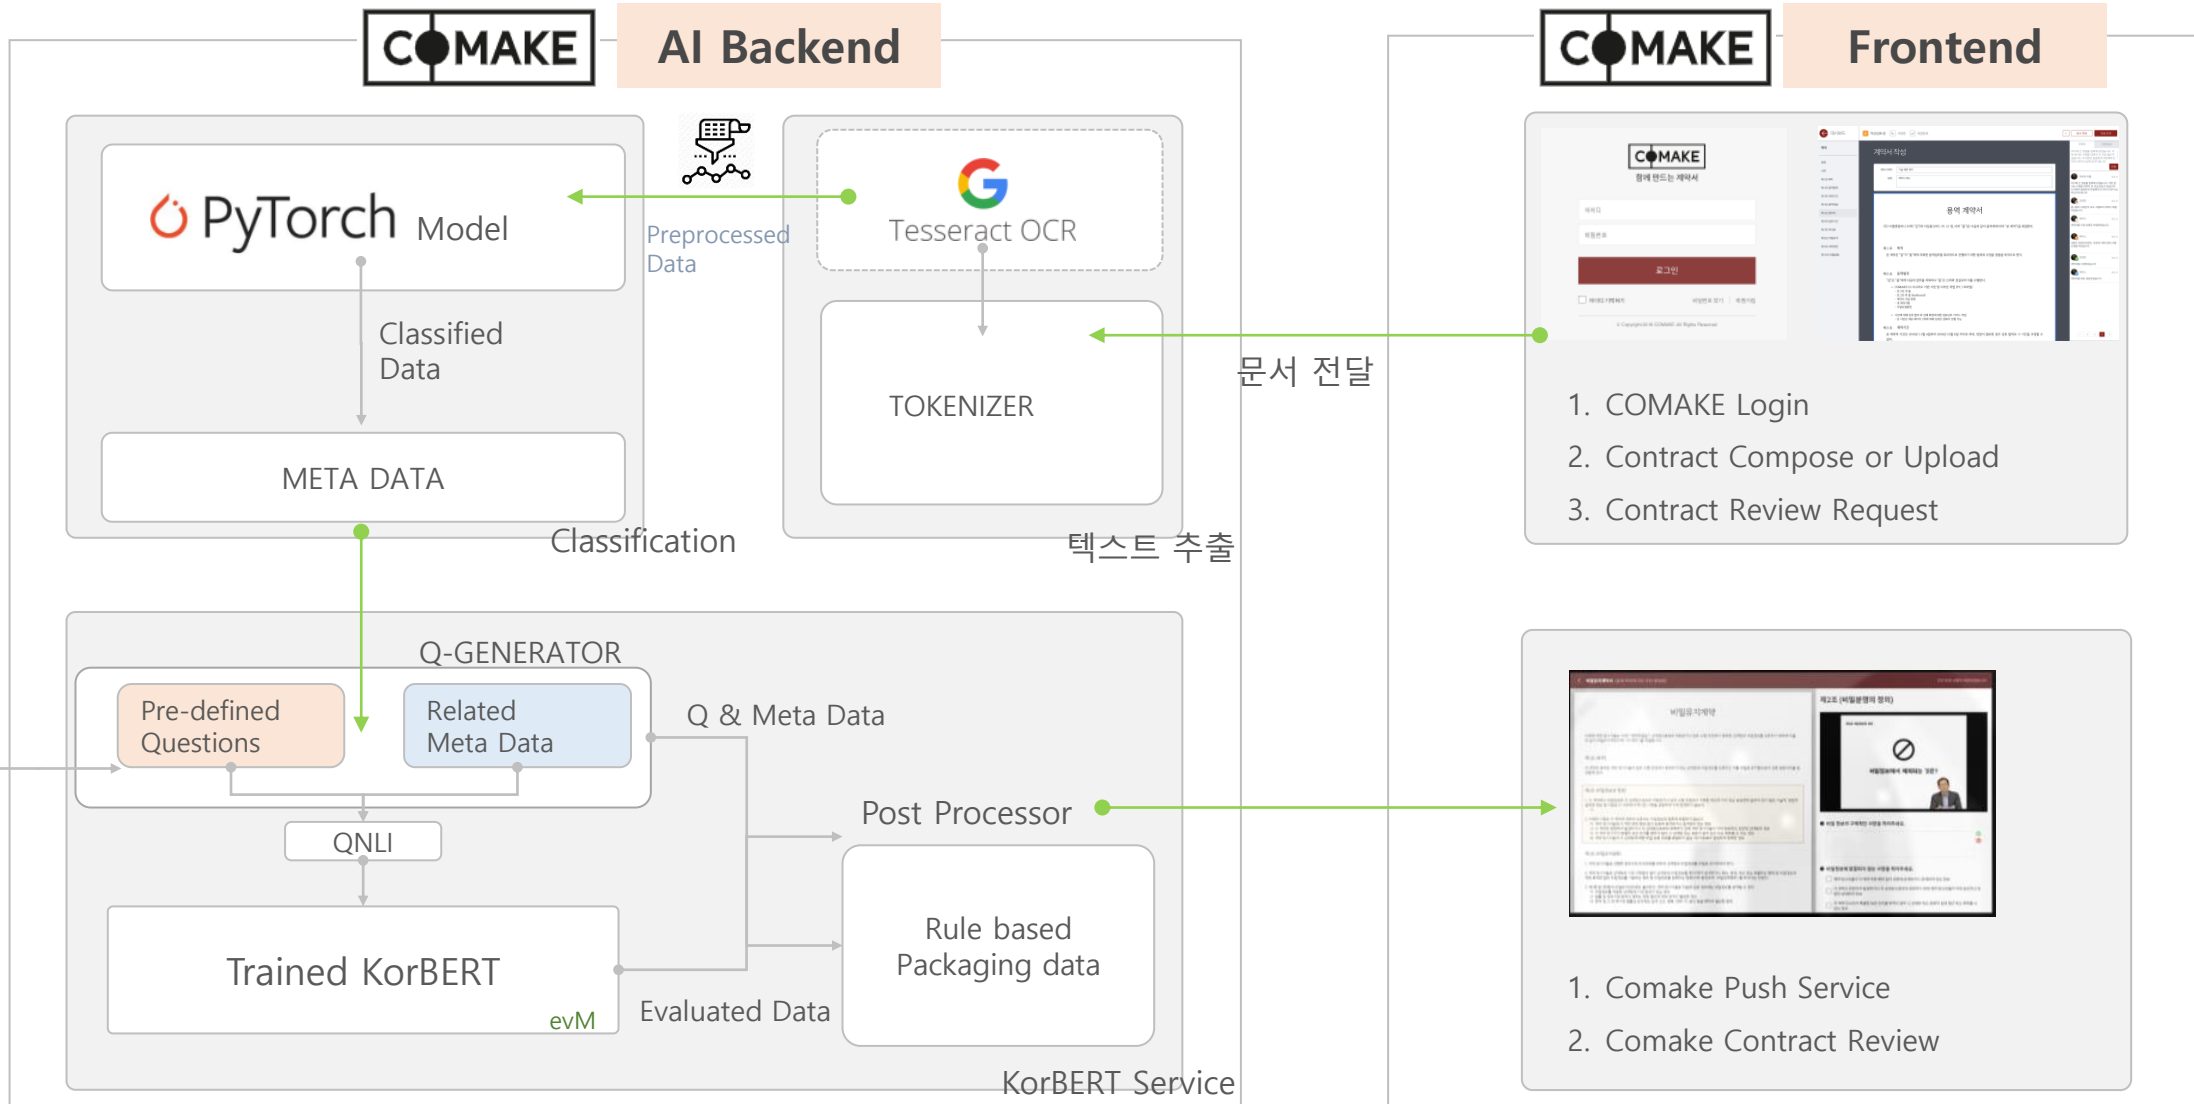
COMAKE AI Backend

COMAKE Frontend

PyTorch Model

Preprocessed Data

Tesseract OCR

Classified Data

TOKENIZER

문서 전달

META DATA

Classification

텍스트 추출

COMAKE
함께 만드는 계약서
로그인

용역 계약서

1. COMAKE Login
2. Contract Compose or Upload
3. Contract Review Request

Q-GENERATOR

Pre-defined Questions

Related Meta Data

Q & Meta Data

Post Processor

QNLI

Rule based Packaging data

Trained KorBERT

evM

Evaluated Data

KorBERT Service

1. Comake Push Service
2. Comake Contract Review